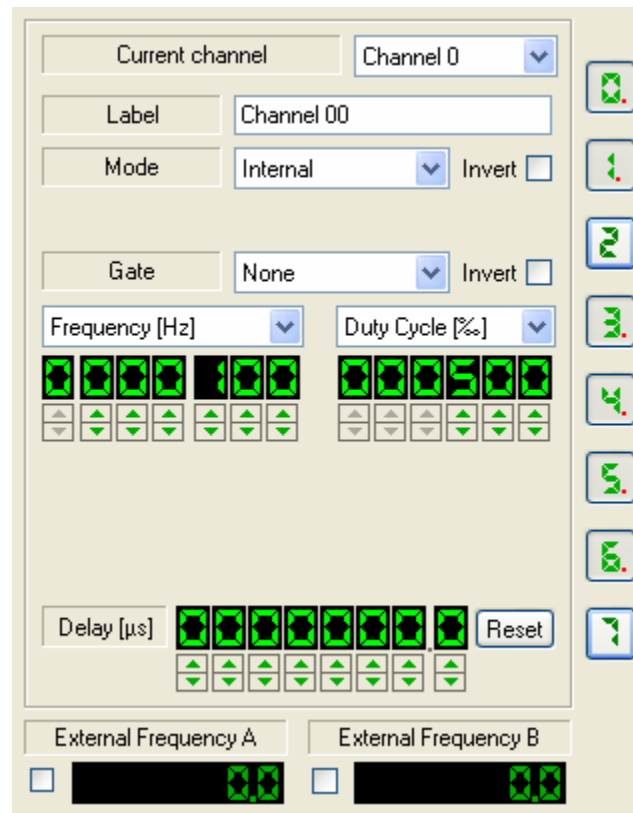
Current channel
Channel 0
Label
Channel 00
Mode
Internal
Invert
Gate
None
Invert
Frequency [Hz]
Duty Cycle [‰]
0000 100
000500
Delay [µs]
0000000.0
Reset
External Frequency A
0.0
External Frequency B
0.0
0.
1.
2.
3.
4.
5.
6.
7